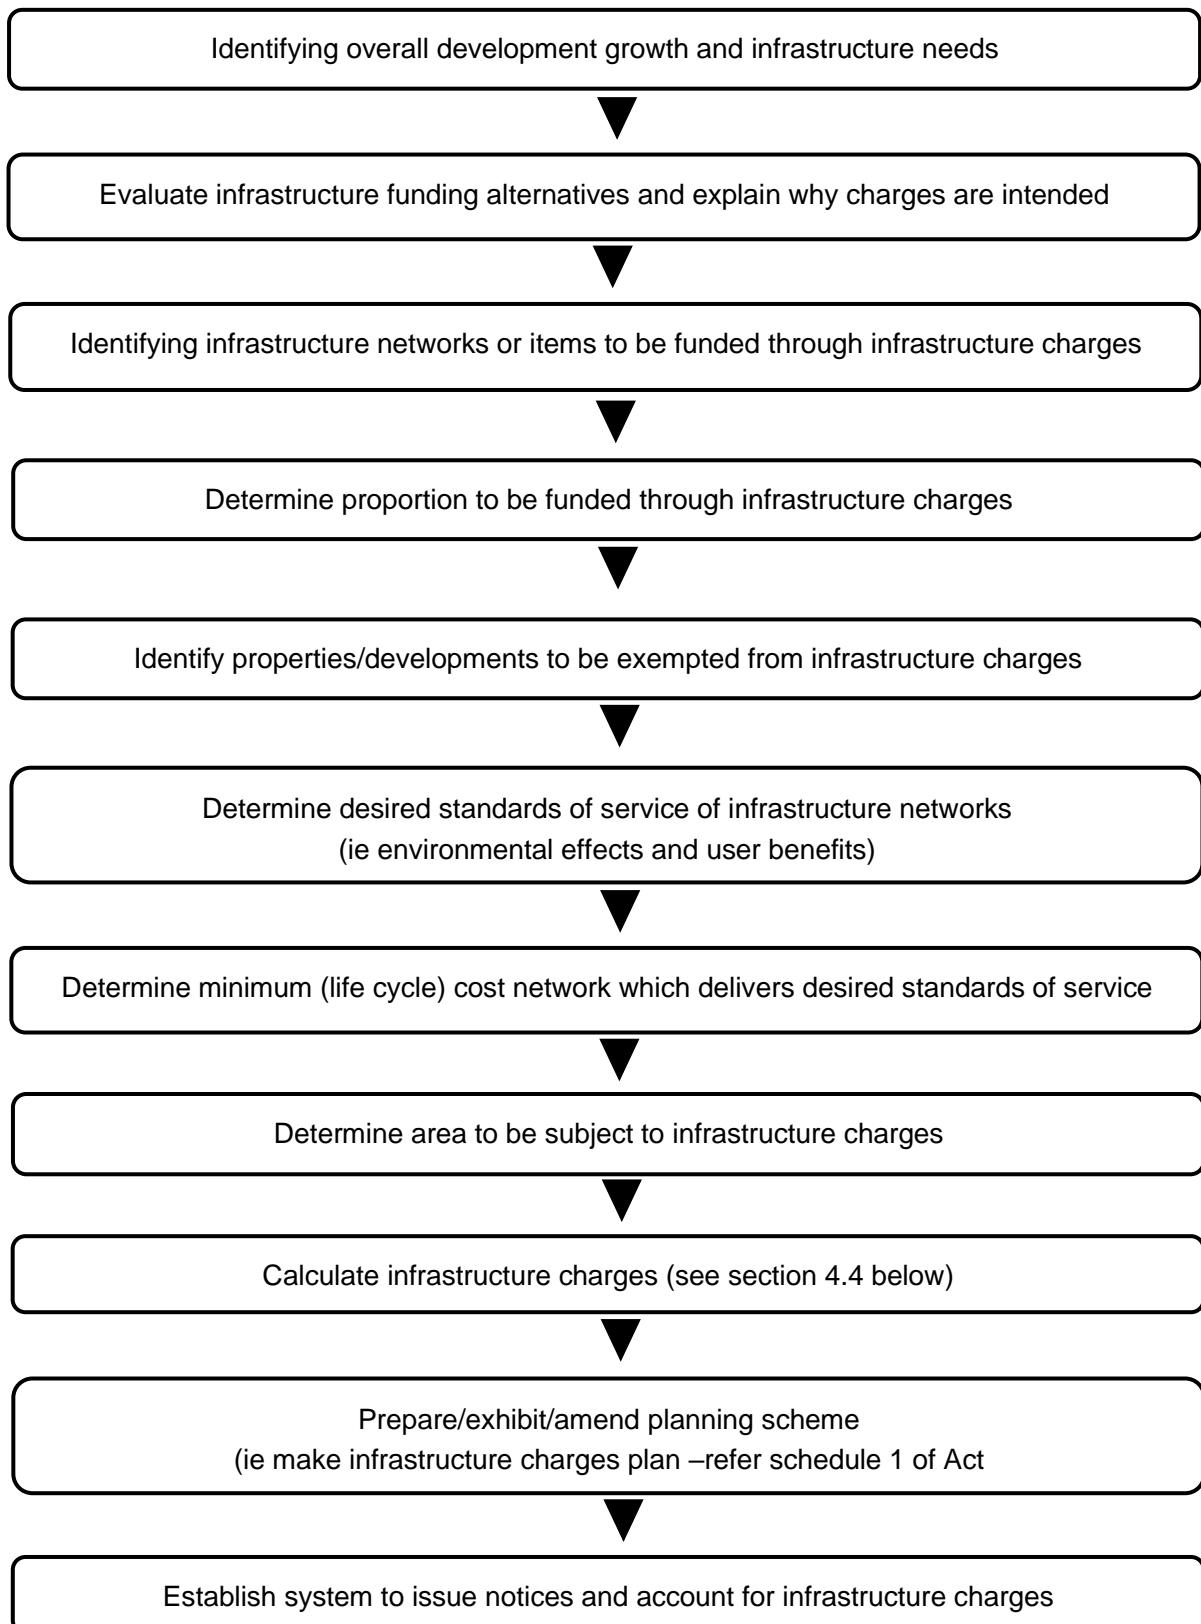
Identifying overall development growth and infrastructure needs

Evaluate infrastructure funding alternatives and explain why charges are intended

Identifying infrastructure networks or items to be funded through infrastructure charges

Determine proportion to be funded through infrastructure charges

Identify properties/developments to be exempted from infrastructure charges

Determine desired standards of service of infrastructure networks
(ie environmental effects and user benefits)

Determine minimum (life cycle) cost network which delivers desired standards of service

Determine area to be subject to infrastructure charges

Calculate infrastructure charges (see section 4.4 below)

Prepare/exhibit/amend planning scheme
(ie make infrastructure charges plan –refer schedule 1 of Act

Establish system to issue notices and account for infrastructure charges